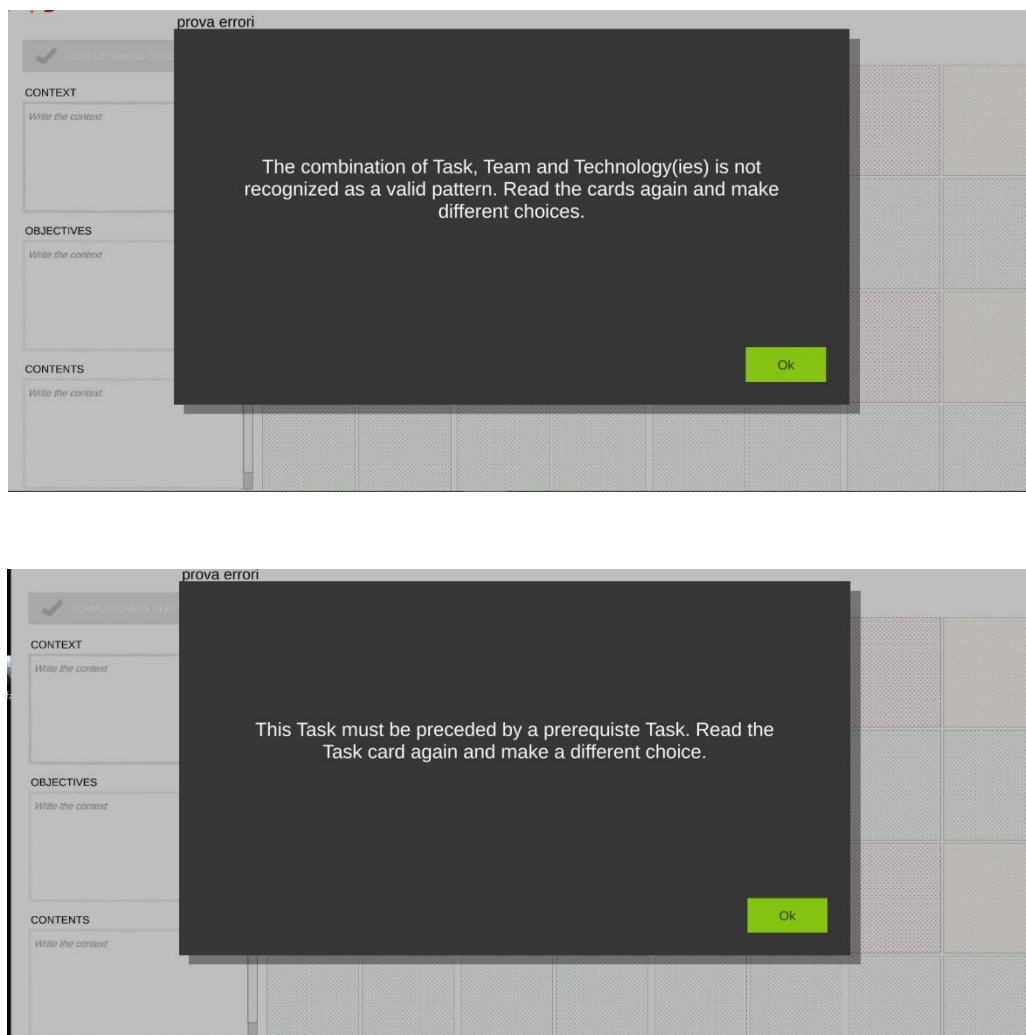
prova errori

COMPLETENESS CHEC

CONTEXT

Write the context

OBJECTIVES

Write the context

CONTENTS

Write the context

The combination of Task, Team and Technology(ies) is not recognized as a valid pattern. Read the cards again and make different choices.

Ok

prova errori

COMPLETENESS CHEC

CONTEXT

Write the context

OBJECTIVES

Write the context

CONTENTS

Write the context

This Task must be preceded by a prerequiste Task. Read the Task card again and make a different choice.

Ok